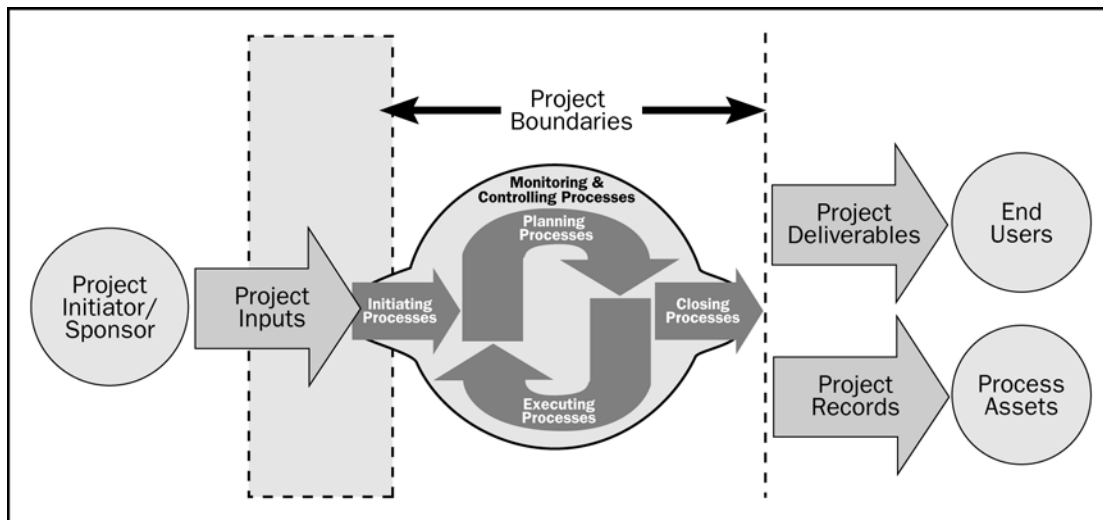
Project Boundaries

Project Initiator/ Sponsor

Project Inputs

Monitoring & Controlling Processes

Planning Processes

Initiating Processes

Executing Processes

Closing Processes

Project Deliverables

End Users

Project Records

Process Assets